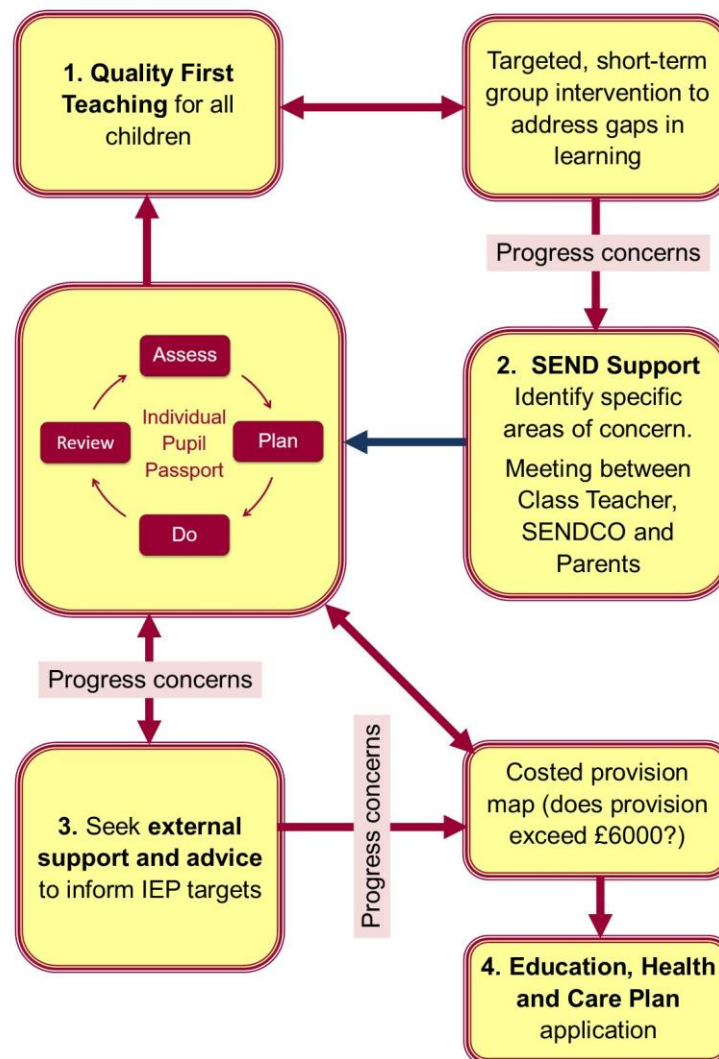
1. **Quality First Teaching** for all children

Targeted, short-term group intervention to address gaps in learning

Progress concerns

Assess

Plan

Do

Review

Individual Pupil Passport

2. **SEND Support** Identify specific areas of concern.

Meeting between Class Teacher, SENDCO and Parents

Progress concerns

Progress concerns

3. Seek **external support and advice** to inform IEP targets

Costed provision map (does provision exceed £6000?)

4. **Education, Health and Care Plan** application